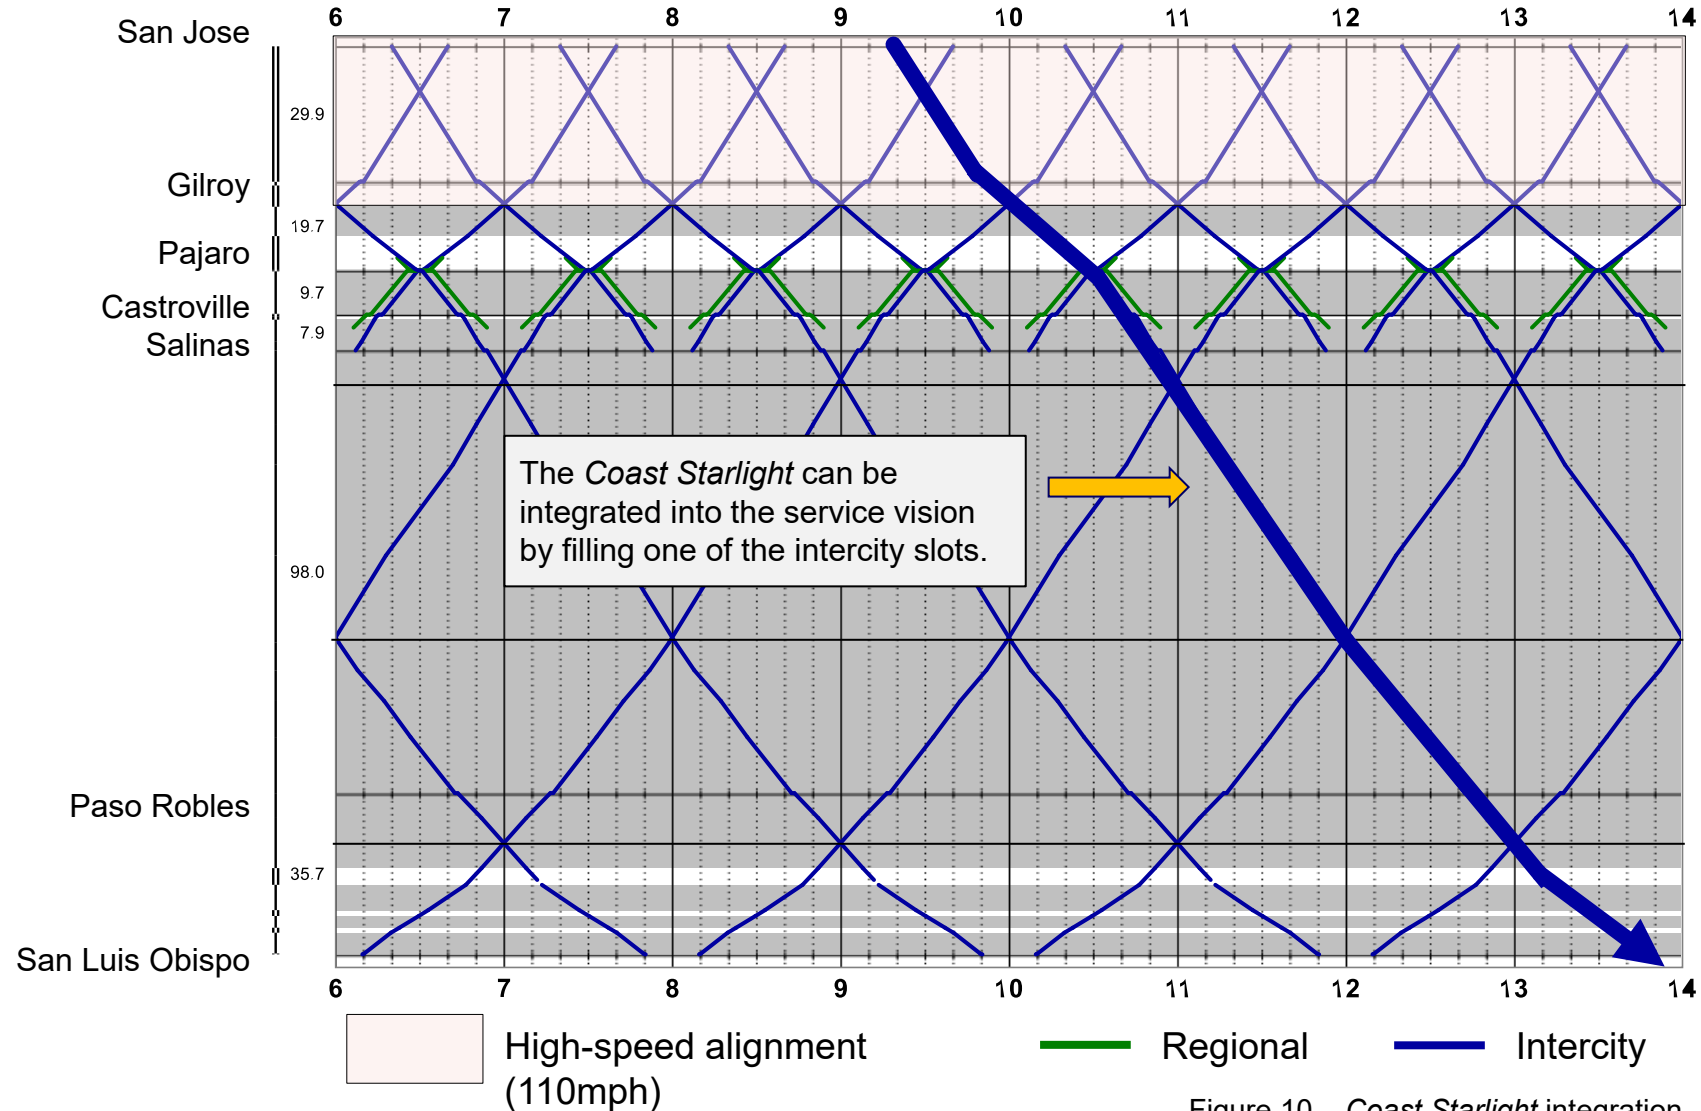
6 7 8 9 10 11 12 13 14

San Jose
29.9
Gilroy
19.7
Pajaro
9.7
Castroville
7.9
Salinas
98.0
Paso Robles
35.7
San Luis Obispo

The *Coast Starlight* can be integrated into the service vision by filling one of the intercity slots.

6 7 8 9 10 11 12 13 14

High-speed alignment (110mph)
Regional
Intercity

Figure 10 *Coast Starlight* integration